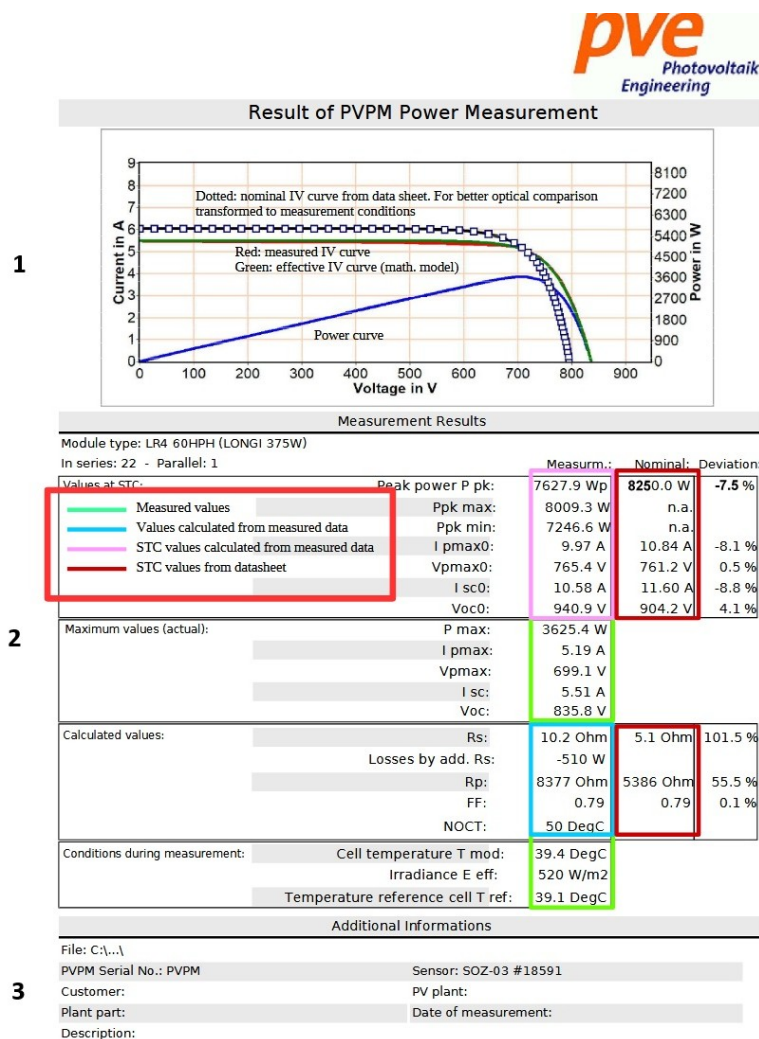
pve
Photovoltaik
Engineering

Result of PVPM Power Measurement

1

Dotted: nominal IV curve from data sheet. For better optical comparison transformed to measurement conditions

Red: measured IV curve
Green: effective IV curve (math. model)

Power curve

Current in A
Power in W
Voltage in V

9 8 7 6 5 4 3 2 1 0
8100 7200 6300 5400 4500 3600 2700 1800 900 0
0 100 200 300 400 500 600 700 800 900

Measurement Results

Module type: LR4 60HPH (LONGI 375W)
In series: 22 - Parallel: 1

2

| Values at STC: | | Measurm.: | Nominal: | Deviation: |
|---|---|---|---|---|
| | Peak power P pk: | 7627.9 Wp | 8250.0 W | -7.5 % |
| | Ppk max: | 8009.3 W | n.a. | |
| | Ppk min: | 7246.6 W | n.a. | |
| | I pmax0: | 9.97 A | 10.84 A | -8.1 % |
| | Vpmax0: | 765.4 V | 761.2 V | 0.5 % |
| | I sc0: | 10.58 A | 11.60 A | -8.8 % |
| | Voc0: | 940.9 V | 904.2 V | 4.1 % |
| Maximum values (actual): | P max: | 3625.4 W | | |
| | I pmax: | 5.19 A | | |
| | Vpmax: | 699.1 V | | |
| | I sc: | 5.51 A | | |
| | Voc: | 835.8 V | | |
| Calculated values: | Rs: | 10.2 Ohm | 5.1 Ohm | 101.5 % |
| | Losses by add. Rs: | -510 W | | |
| | Rp: | 8377 Ohm | 5386 Ohm | 55.5 % |
| | FF: | 0.79 | 0.79 | 0.1 % |
| | NOCT: | 50 DegC | | |
| Conditions during measurement: | Cell temperature T mod: | 39.4 DegC | | |
| | Irradiance E eff: | 520 W/m2 | | |
| | Temperature reference cell T ref: | 39.1 DegC | | |

Measured values
Values calculated from measured data
STC values calculated from measured data
STC values from datasheet

Additional Informations

3

File: C:\...\
PVPM Serial No.: PVPM
Sensor: SOZ-03 #18591
Customer:
PV plant:
Plant part:
Date of measurement:
Description: